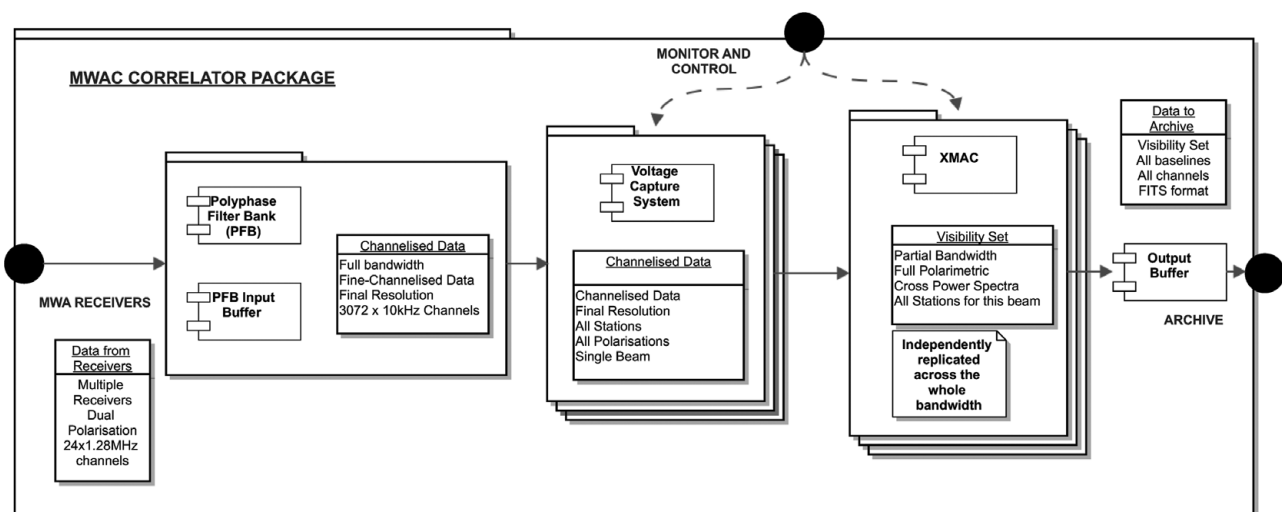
MWAC CORRELATOR PACKAGE

MONITOR AND CONTROL

MWA RECEIVERS

Data from Receivers
Multiple Receivers
Dual Polarisation
24x1.28MHz channels

Polyphase Filter Bank (PFB)

PFB Input Buffer

Channelised Data
Full bandwidth
Fine-Channelised Data
Final Resolution
3072 x 10kHz Channels

Voltage Capture System

Channelised Data
Channelised Data
Final Resolution
All Stations
All Polarisations
Single Beam

XMAC

Visibility Set
Partial Bandwidth
Full Polarimetric
Cross Power Spectra
All Stations for this beam

Independently replicated across the whole bandwidth

Data to Archive
Visibility Set
All baselines
All channels
FITS format

Output Buffer

ARCHIVE